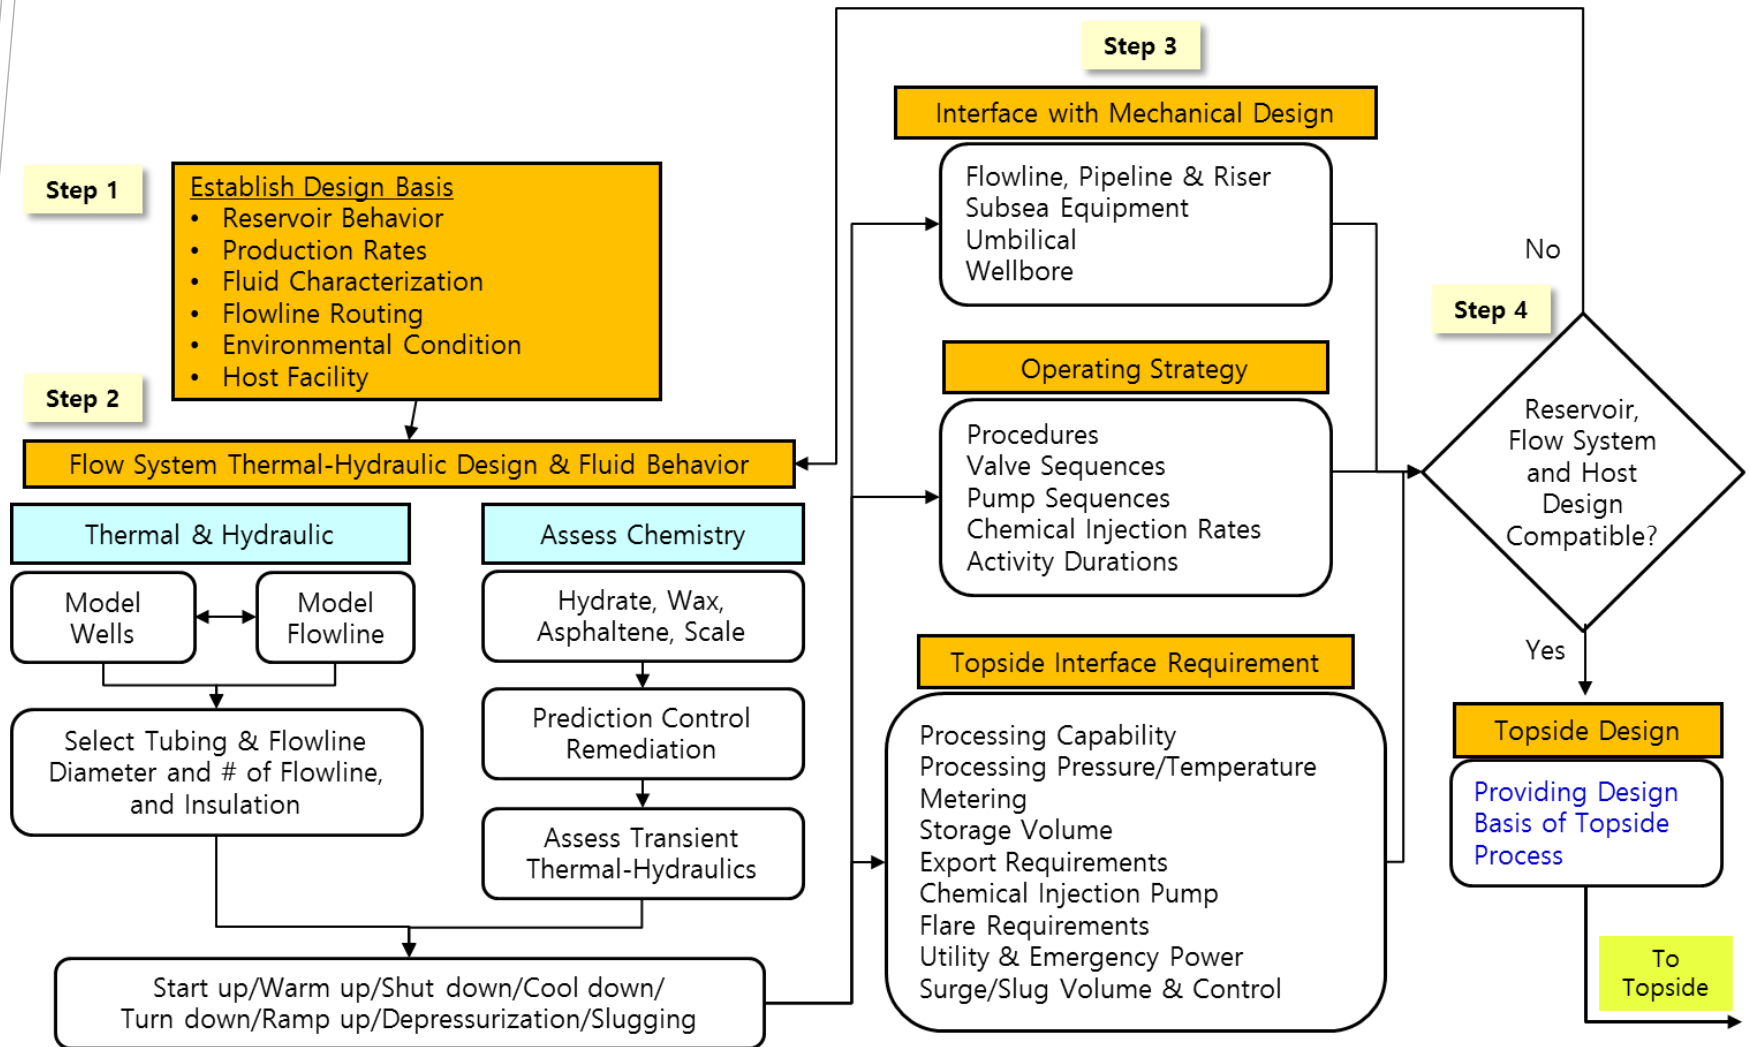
Step 1

Establish Design Basis
• Reservoir Behavior
• Production Rates
• Fluid Characterization
• Flowline Routing
• Environmental Condition
• Host Facility

Step 2

Flow System Thermal-Hydraulic Design & Fluid Behavior

Thermal & Hydraulic

Model Wells

Model Flowline

Select Tubing & Flowline Diameter and # of Flowline, and Insulation

Assess Chemistry

Hydrate, Wax, Asphaltene, Scale

Prediction Control Remediation

Assess Transient Thermal-Hydraulics

Start up/Warm up/Shut down/Cool down/ Turn down/Ramp up/Depressurization/Slugging

Step 3

Interface with Mechanical Design

Flowline, Pipeline & Riser
Subsea Equipment
Umbilical
Wellbore

Operating Strategy

Procedures
Valve Sequences
Pump Sequences
Chemical Injection Rates
Activity Durations

Topside Interface Requirement

Processing Capability
Processing Pressure/Temperature
Metering
Storage Volume
Export Requirements
Chemical Injection Pump
Flare Requirements
Utility & Emergency Power
Surge/Slug Volume & Control

No

Step 4

Reservoir, Flow System and Host Design Compatible?

Yes

Topside Design

Providing Design Basis of Topside Process

To Topside